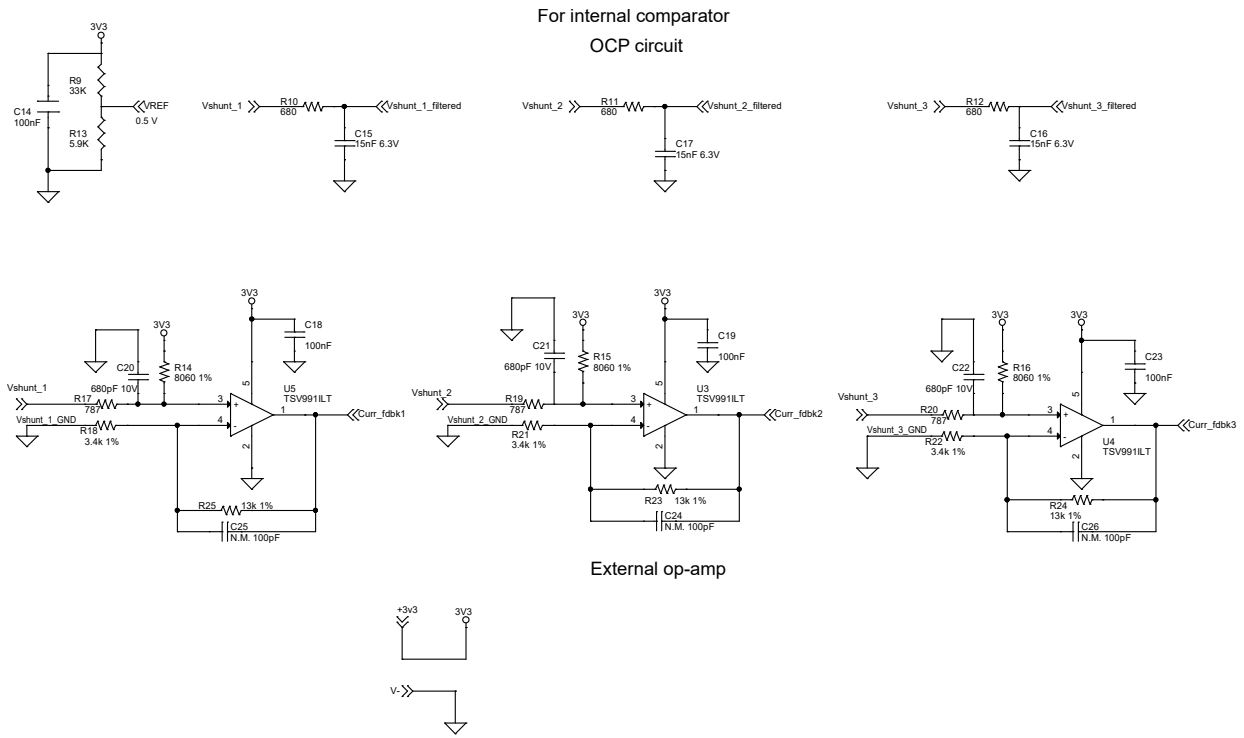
For internal comparator
OCP circuit

3V3
R9
33K
C14
100nF
VREF
0.5 V
R13
5.9K

Vshunt_1
R10
680
Vshunt_1_filtered
C15
15nF 6.3V

Vshunt_2
R11
680
Vshunt_2_filtered
C17
15nF 6.3V

Vshunt_3
R12
680
Vshunt_3_filtered
C16
15nF 6.3V

3V3
3V3
C18
100nF
C20
680pF 10V
R14
8060 1%
Vshunt_1
R17
787
Vshunt_1_GND
R18
3.4k 1%
3
4
+
-
5
2
1
U5
TSV991ILT
Curr_fdbk1
R25
13k 1%
C25
N.M. 100pF

3V3
3V3
C21
680pF 10V
R15
8060 1%
C19
100nF
Vshunt_2
R19
787
Vshunt_2_GND
R21
3.4k 1%
3
4
+
-
5
2
1
U3
TSV991ILT
Curr_fdbk2
R23
13k 1%
C24
N.M. 100pF

3V3
3V3
C22
680pF 10V
R16
8060 1%
C23
100nF
Vshunt_3
R20
787
Vshunt_3_GND
R22
3.4k 1%
3
4
+
-
5
2
1
U4
TSV991ILT
Curr_fdbk3
R24
13k 1%
C26
N.M. 100pF

External op-amp

+3v3
3V3
V-